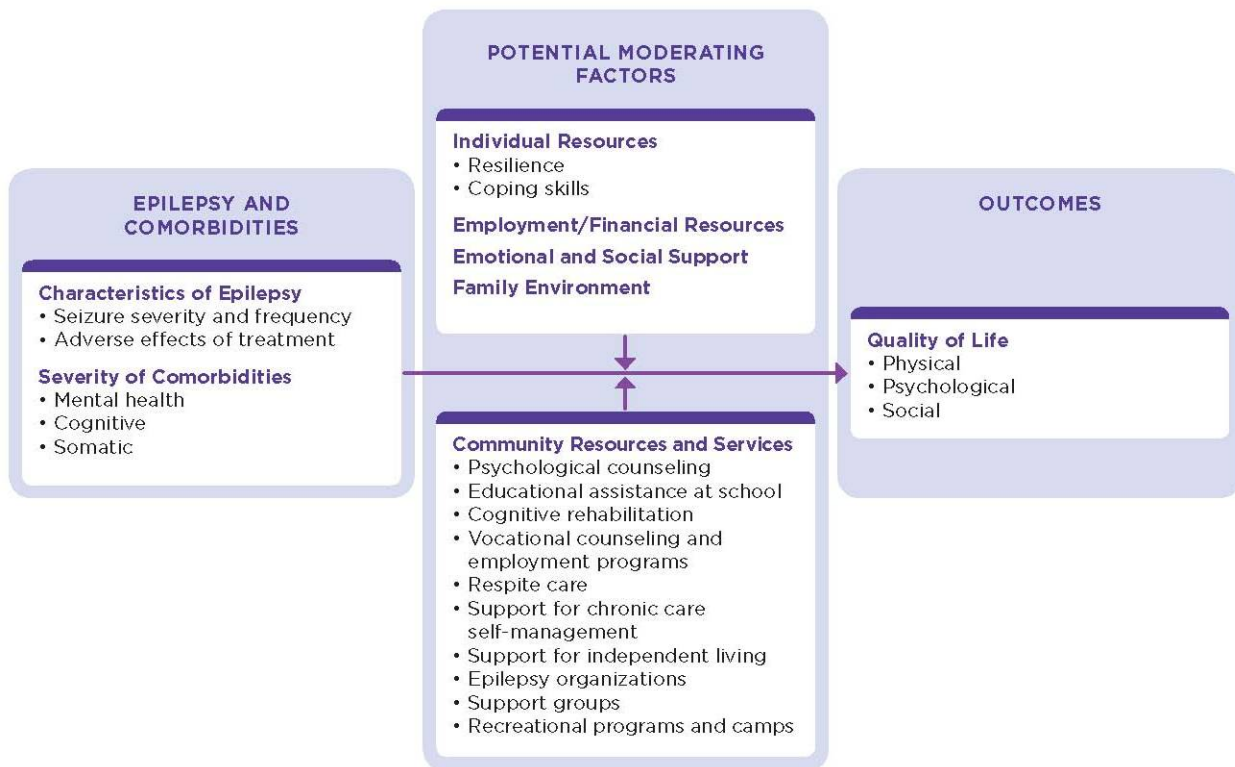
EPILEPSY AND COMORBIDITIES

Characteristics of Epilepsy
• Seizure severity and frequency
• Adverse effects of treatment

Severity of Comorbidities
• Mental health
• Cognitive
• Somatic

POTENTIAL MODERATING FACTORS

Individual Resources
• Resilience
• Coping skills

Employment/Financial Resources

Emotional and Social Support

Family Environment

Community Resources and Services
• Psychological counseling
• Educational assistance at school
• Cognitive rehabilitation
• Vocational counseling and employment programs
• Respite care
• Support for chronic care self-management
• Support for independent living
• Epilepsy organizations
• Support groups
• Recreational programs and camps

OUTCOMES

Quality of Life
• Physical
• Psychological
• Social